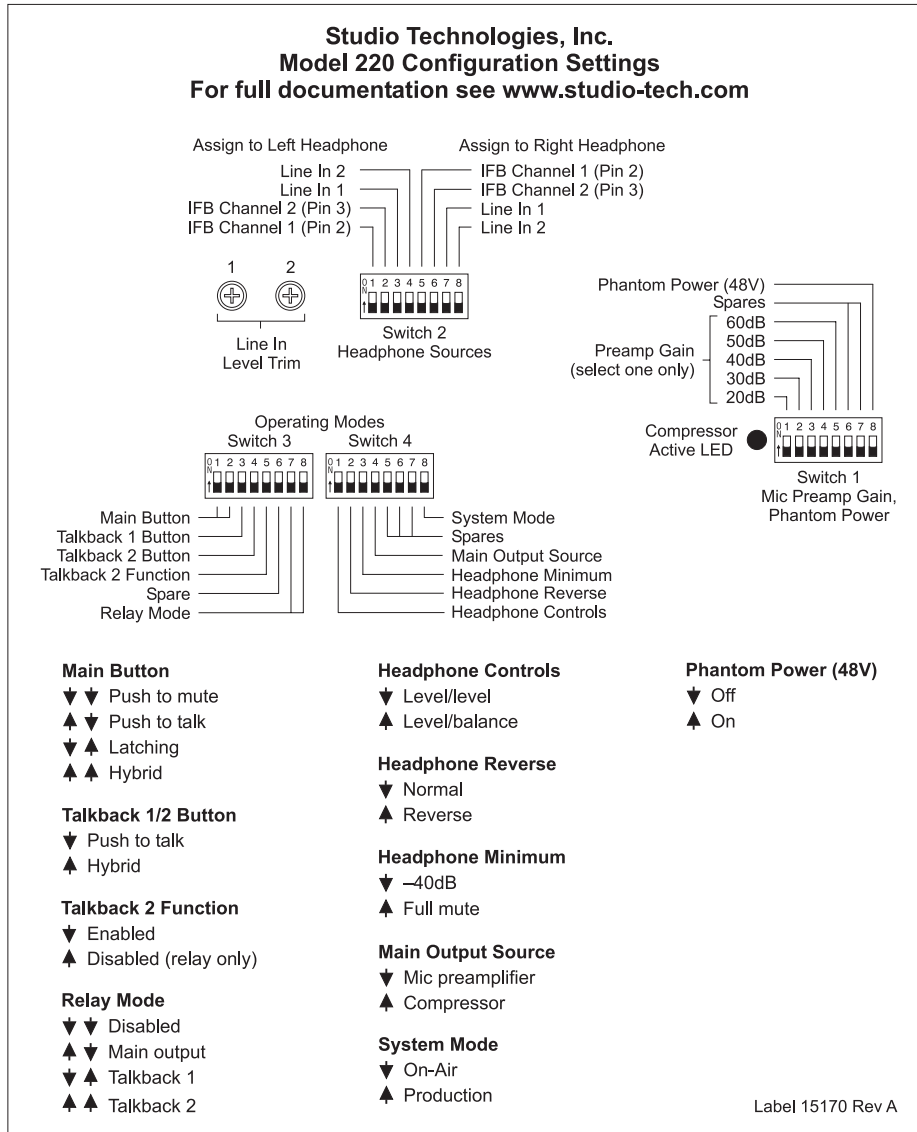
Studio Technologies, Inc.
Model 220 Configuration Settings
For full documentation see www.studio-tech.com

Assign to Left Headphone
Line In 2
Line In 1
IFB Channel 2 (Pin 3)
IFB Channel 1 (Pin 2)

Assign to Right Headphone
IFB Channel 1 (Pin 2)
IFB Channel 2 (Pin 3)
Line In 1
Line In 2

1 2
Line In
Level Trim

O N 1 2 3 4 5 6 7 8
Switch 2
Headphone Sources

Phantom Power (48V)
Spares
Preamp Gain
(select one only)
60dB
50dB
40dB
30dB
20dB

Compressor
Active LED

O N 1 2 3 4 5 6 7 8
Switch 1
Mic Preamp Gain,
Phantom Power

Operating Modes
Switch 3
O N 1 2 3 4 5 6 7 8
Switch 4
O N 1 2 3 4 5 6 7 8

Main Button
Talkback 1 Button
Talkback 2 Button
Talkback 2 Function
Spare
Relay Mode

System Mode
Spares
Main Output Source
Headphone Minimum
Headphone Reverse
Headphone Controls

Main Button
▼▼ Push to mute
▲▼ Push to talk
▼▲ Latching
▲▲ Hybrid

Talkback 1/2 Button
▼ Push to talk
▲ Hybrid

Talkback 2 Function
▼ Enabled
▲ Disabled (relay only)

Relay Mode
▼▼ Disabled
▲▼ Main output
▼▲ Talkback 1
▲▲ Talkback 2

Headphone Controls
▼ Level/level
▲ Level/balance

Headphone Reverse
▼ Normal
▲ Reverse

Headphone Minimum
▼ –40dB
▲ Full mute

Main Output Source
▼ Mic preamplifier
▲ Compressor

System Mode
▼ On-Air
▲ Production

Phantom Power (48V)
▼ Off
▲ On

Label 15170 Rev A